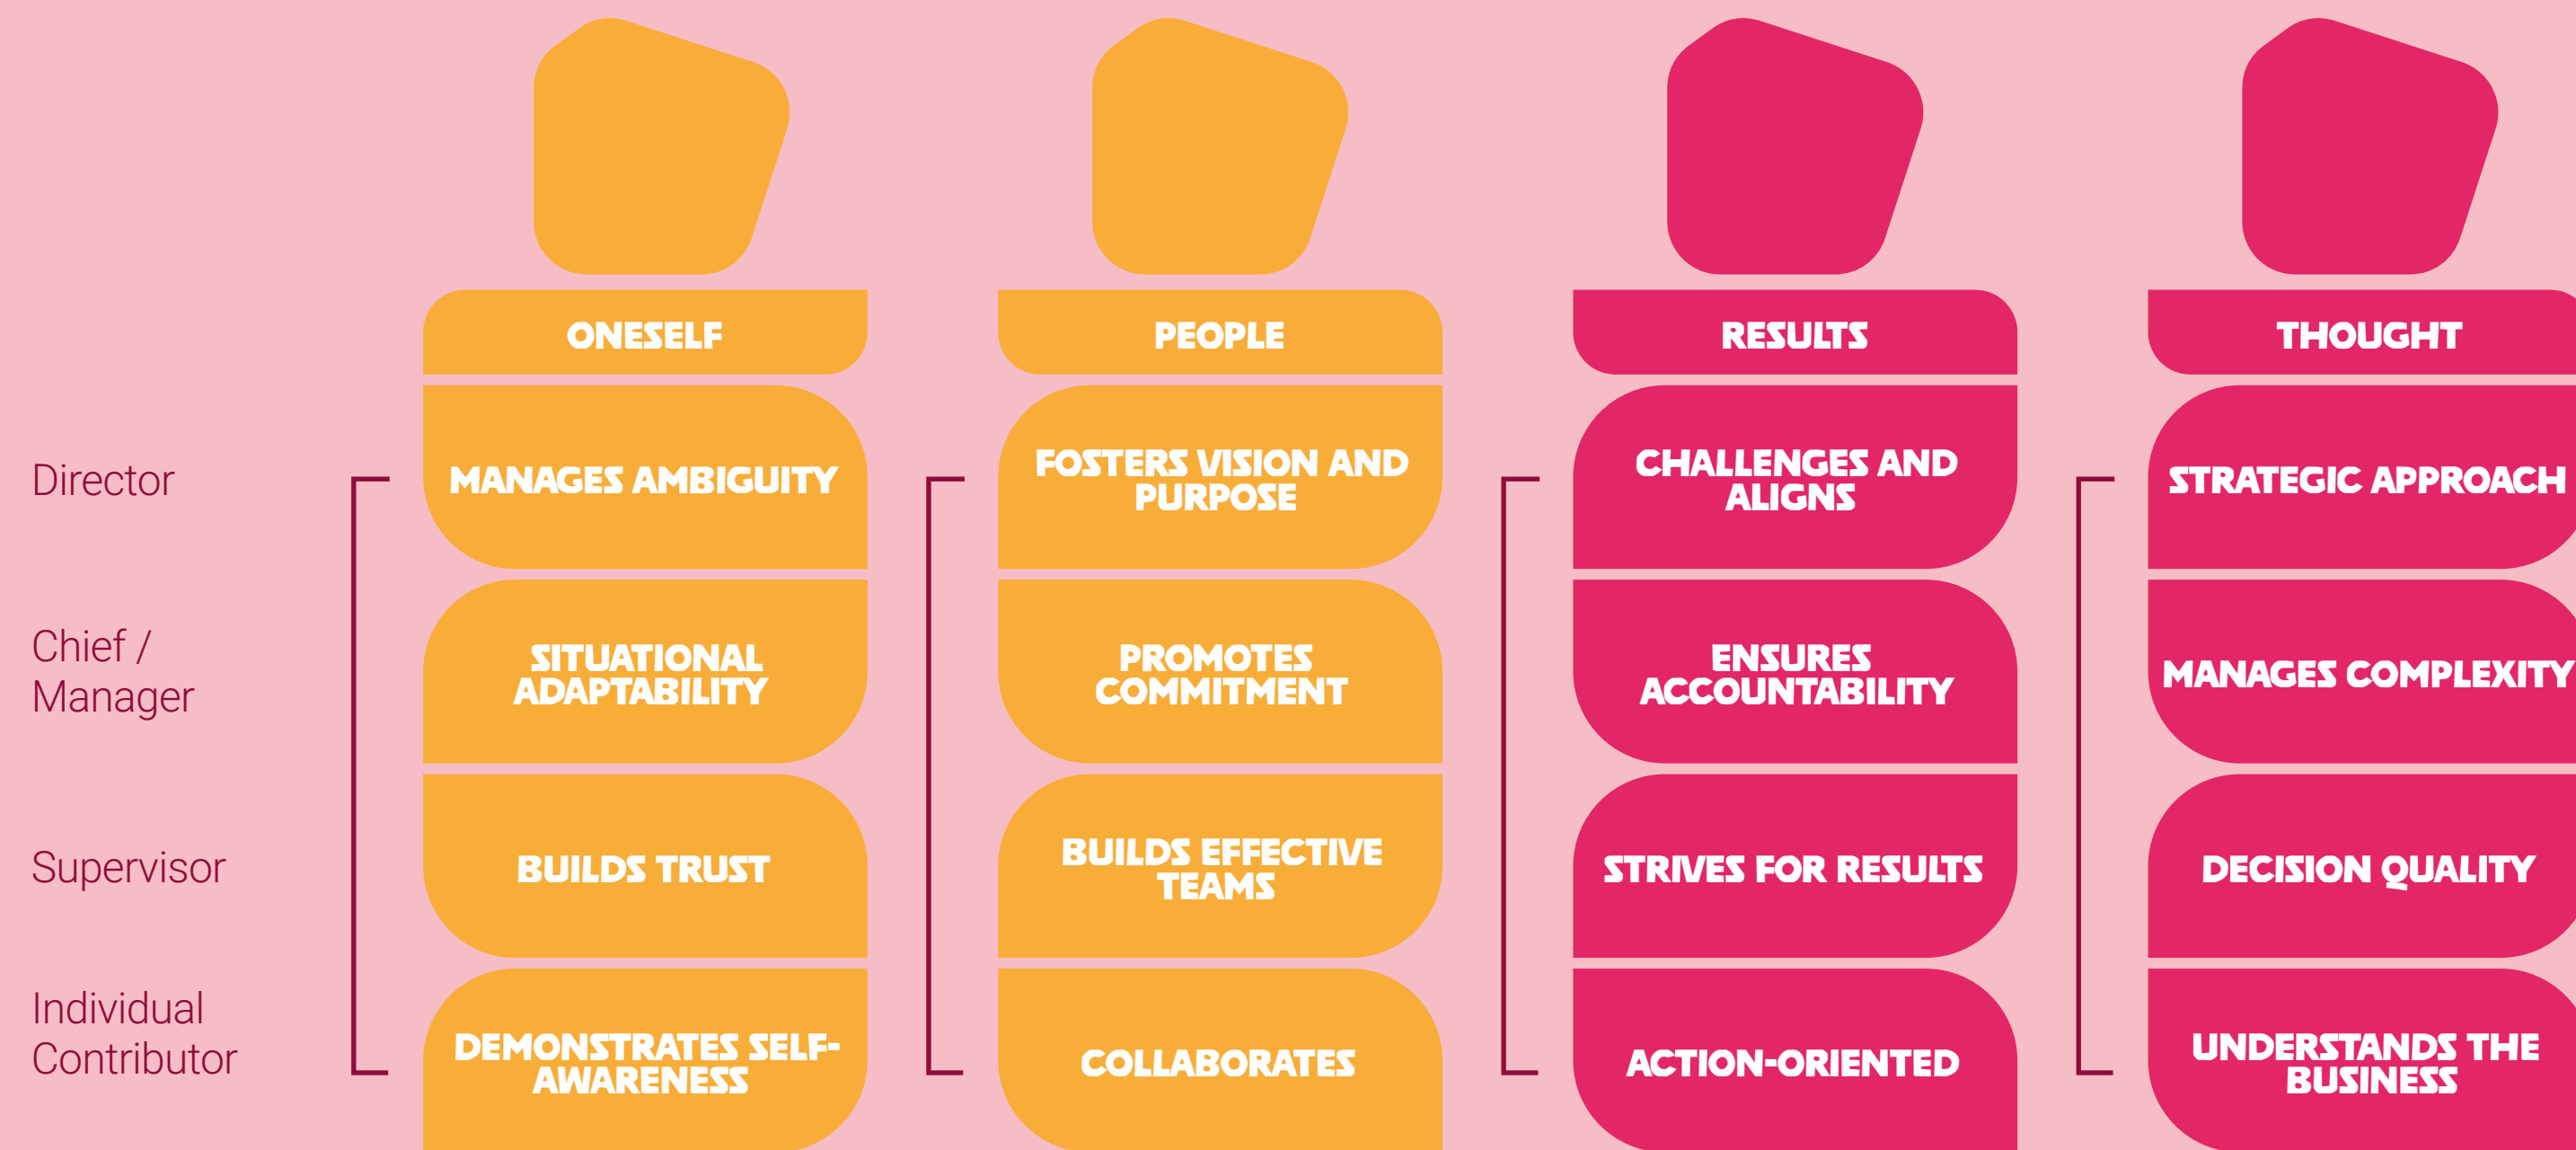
Director

Chief / Manager

Supervisor

Individual Contributor

ONESELF

MANAGES AMBIGUITY

SITUATIONAL ADAPTABILITY

BUILDS TRUST

DEMONSTRATES SELF-AWARENESS

PEOPLE

FOSTERS VISION AND PURPOSE

PROMOTES COMMITMENT

BUILDS EFFECTIVE TEAMS

COLLABORATES

RESULTS

CHALLENGES AND ALIGNS

ENSURES ACCOUNTABILITY

STRIVES FOR RESULTS

ACTION-ORIENTED

THOUGHT

STRATEGIC APPROACH

MANAGES COMPLEXITY

DECISION QUALITY

UNDERSTANDS THE BUSINESS